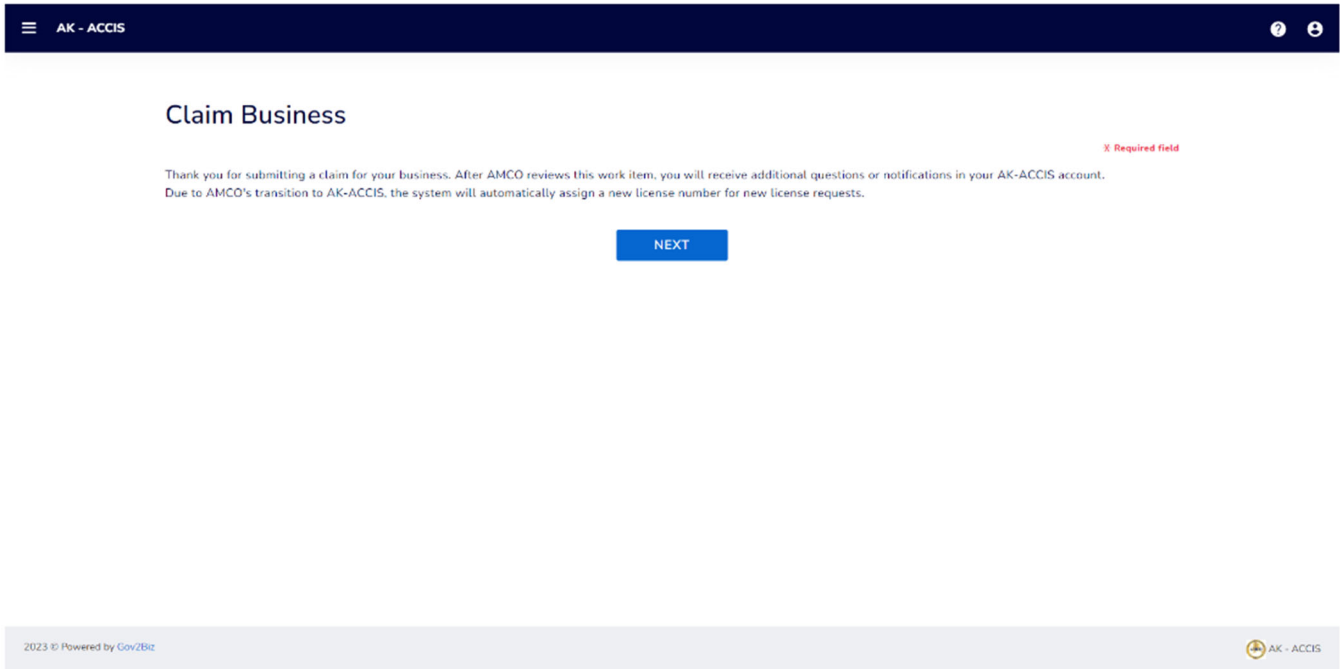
AK - ACCIS

Claim Business

X Required field

Thank you for submitting a claim for your business. After AMCO reviews this work item, you will receive additional questions or notifications in your AK-ACCIS account.
Due to AMCO's transition to AK-ACCIS, the system will automatically assign a new license number for new license requests.

NEXT

2023 © Powered by Gov2Biz

AK - ACCIS